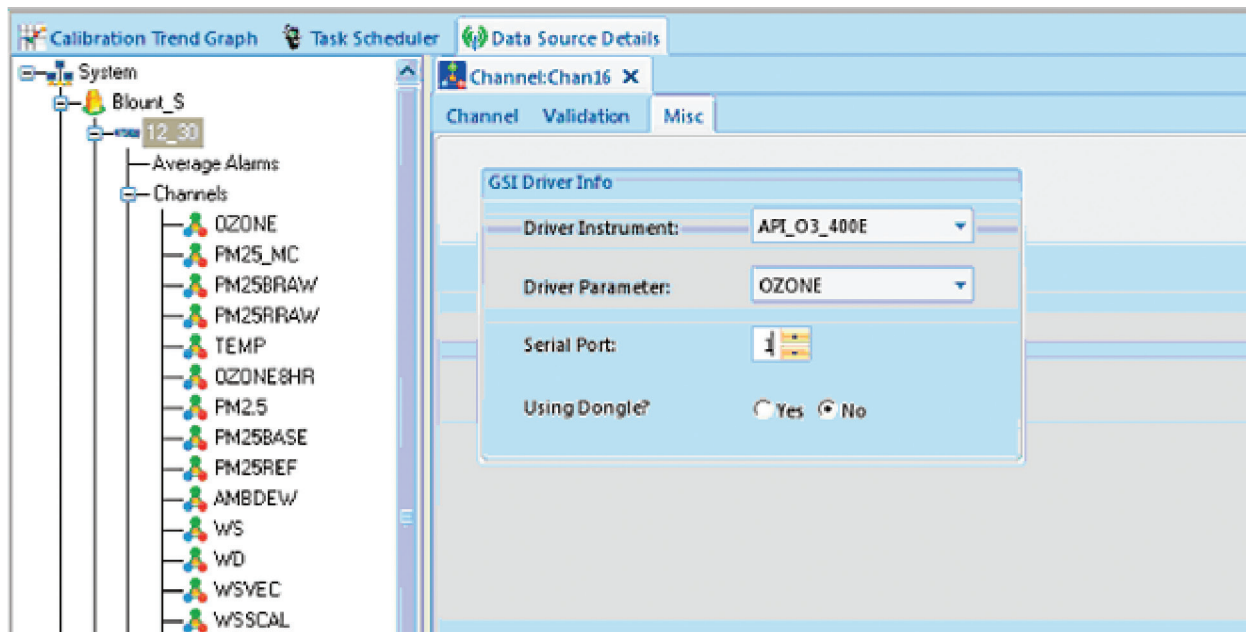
Calibration Trend Graph
Task Scheduler
Data Source Details

System
Blount_S
12_30
Average Alarms
Channels
OZONE
PM25_MC
PM25BRAW
PM25RRAW
TEMP
OZONE8HR
PM2.5
PM25BASE
PM25REF
AMBDEW
WS
WD
WSVEC
WSSCAL

Channel:Chan16 ✕
Channel
Validation
Misc

GSI Driver Info
Driver Instrument: API_O3_400E
Driver Parameter: OZONE
Serial Port: 1
Using Dongle? Yes No